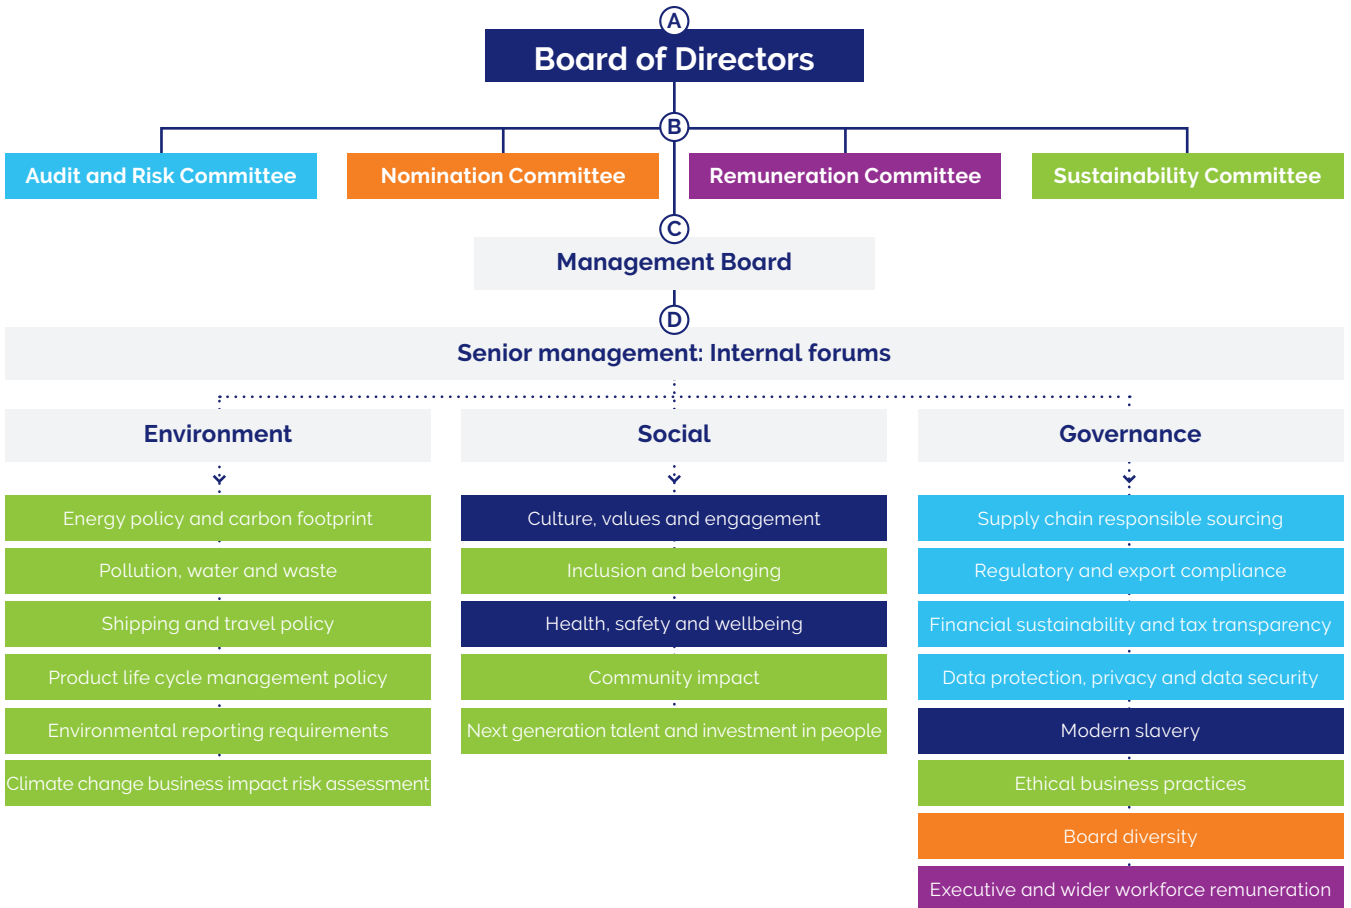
A

Board of Directors

B

Audit and Risk Committee

Nomination Committee

Remuneration Committee

Sustainability Committee

C

Management Board

D

Senior management: Internal forums

Environment

Energy policy and carbon footprint

Pollution, water and waste

Shipping and travel policy

Product life cycle management policy

Environmental reporting requirements

Climate change business impact risk assessment

Social

Culture, values and engagement

Inclusion and belonging

Health, safety and wellbeing

Community impact

Next generation talent and investment in people

Governance

Supply chain responsible sourcing

Regulatory and export compliance

Financial sustainability and tax transparency

Data protection, privacy and data security

Modern slavery

Ethical business practices

Board diversity

Executive and wider workforce remuneration